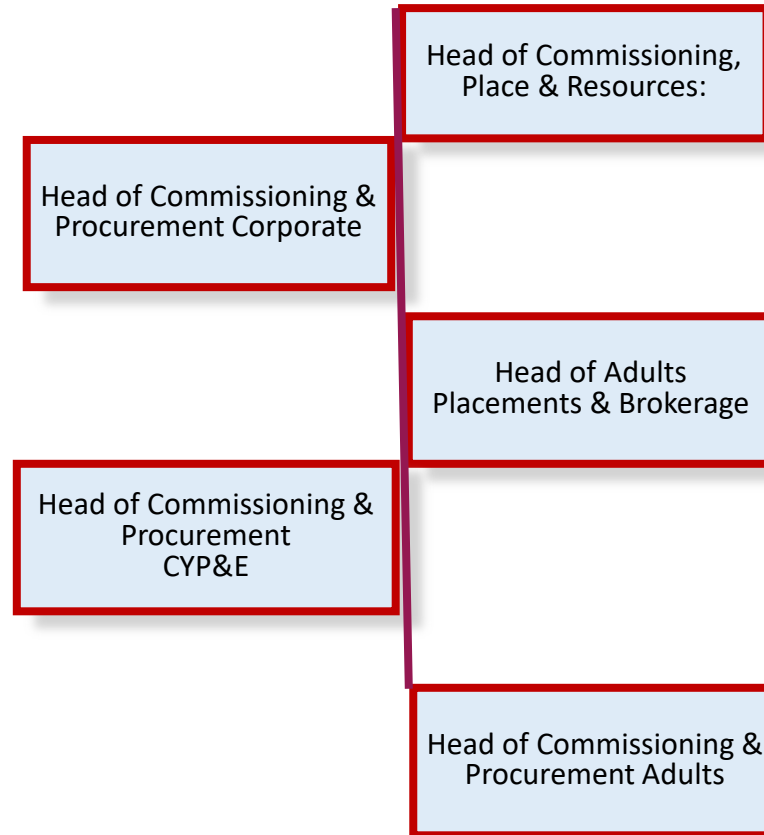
Head of Commissioning, Place & Resources:

Head of Commissioning & Procurement Corporate

Head of Adults Placements & Brokerage

Head of Commissioning & Procurement CYP&E

Head of Commissioning & Procurement Adults